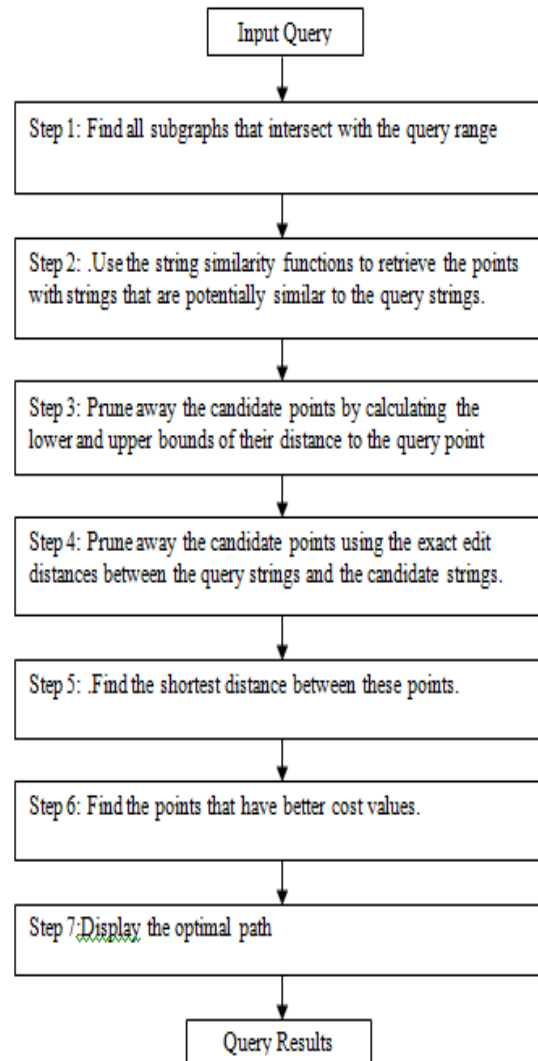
Input Query

Step 1: Find all subgraphs that intersect with the query range

Step 2: .Use the string similarity functions to retrieve the points with strings that are potentially similar to the query strings.

Step 3: Prune away the candidate points by calculating the lower and upper bounds of their distance to the query point

Step 4: Prune away the candidate points using the exact edit distances between the query strings and the candidate strings.

Step 5: .Find the shortest distance between these points.

Step 6: Find the points that have better cost values.

Step 7:Display the optimal path

Query Results